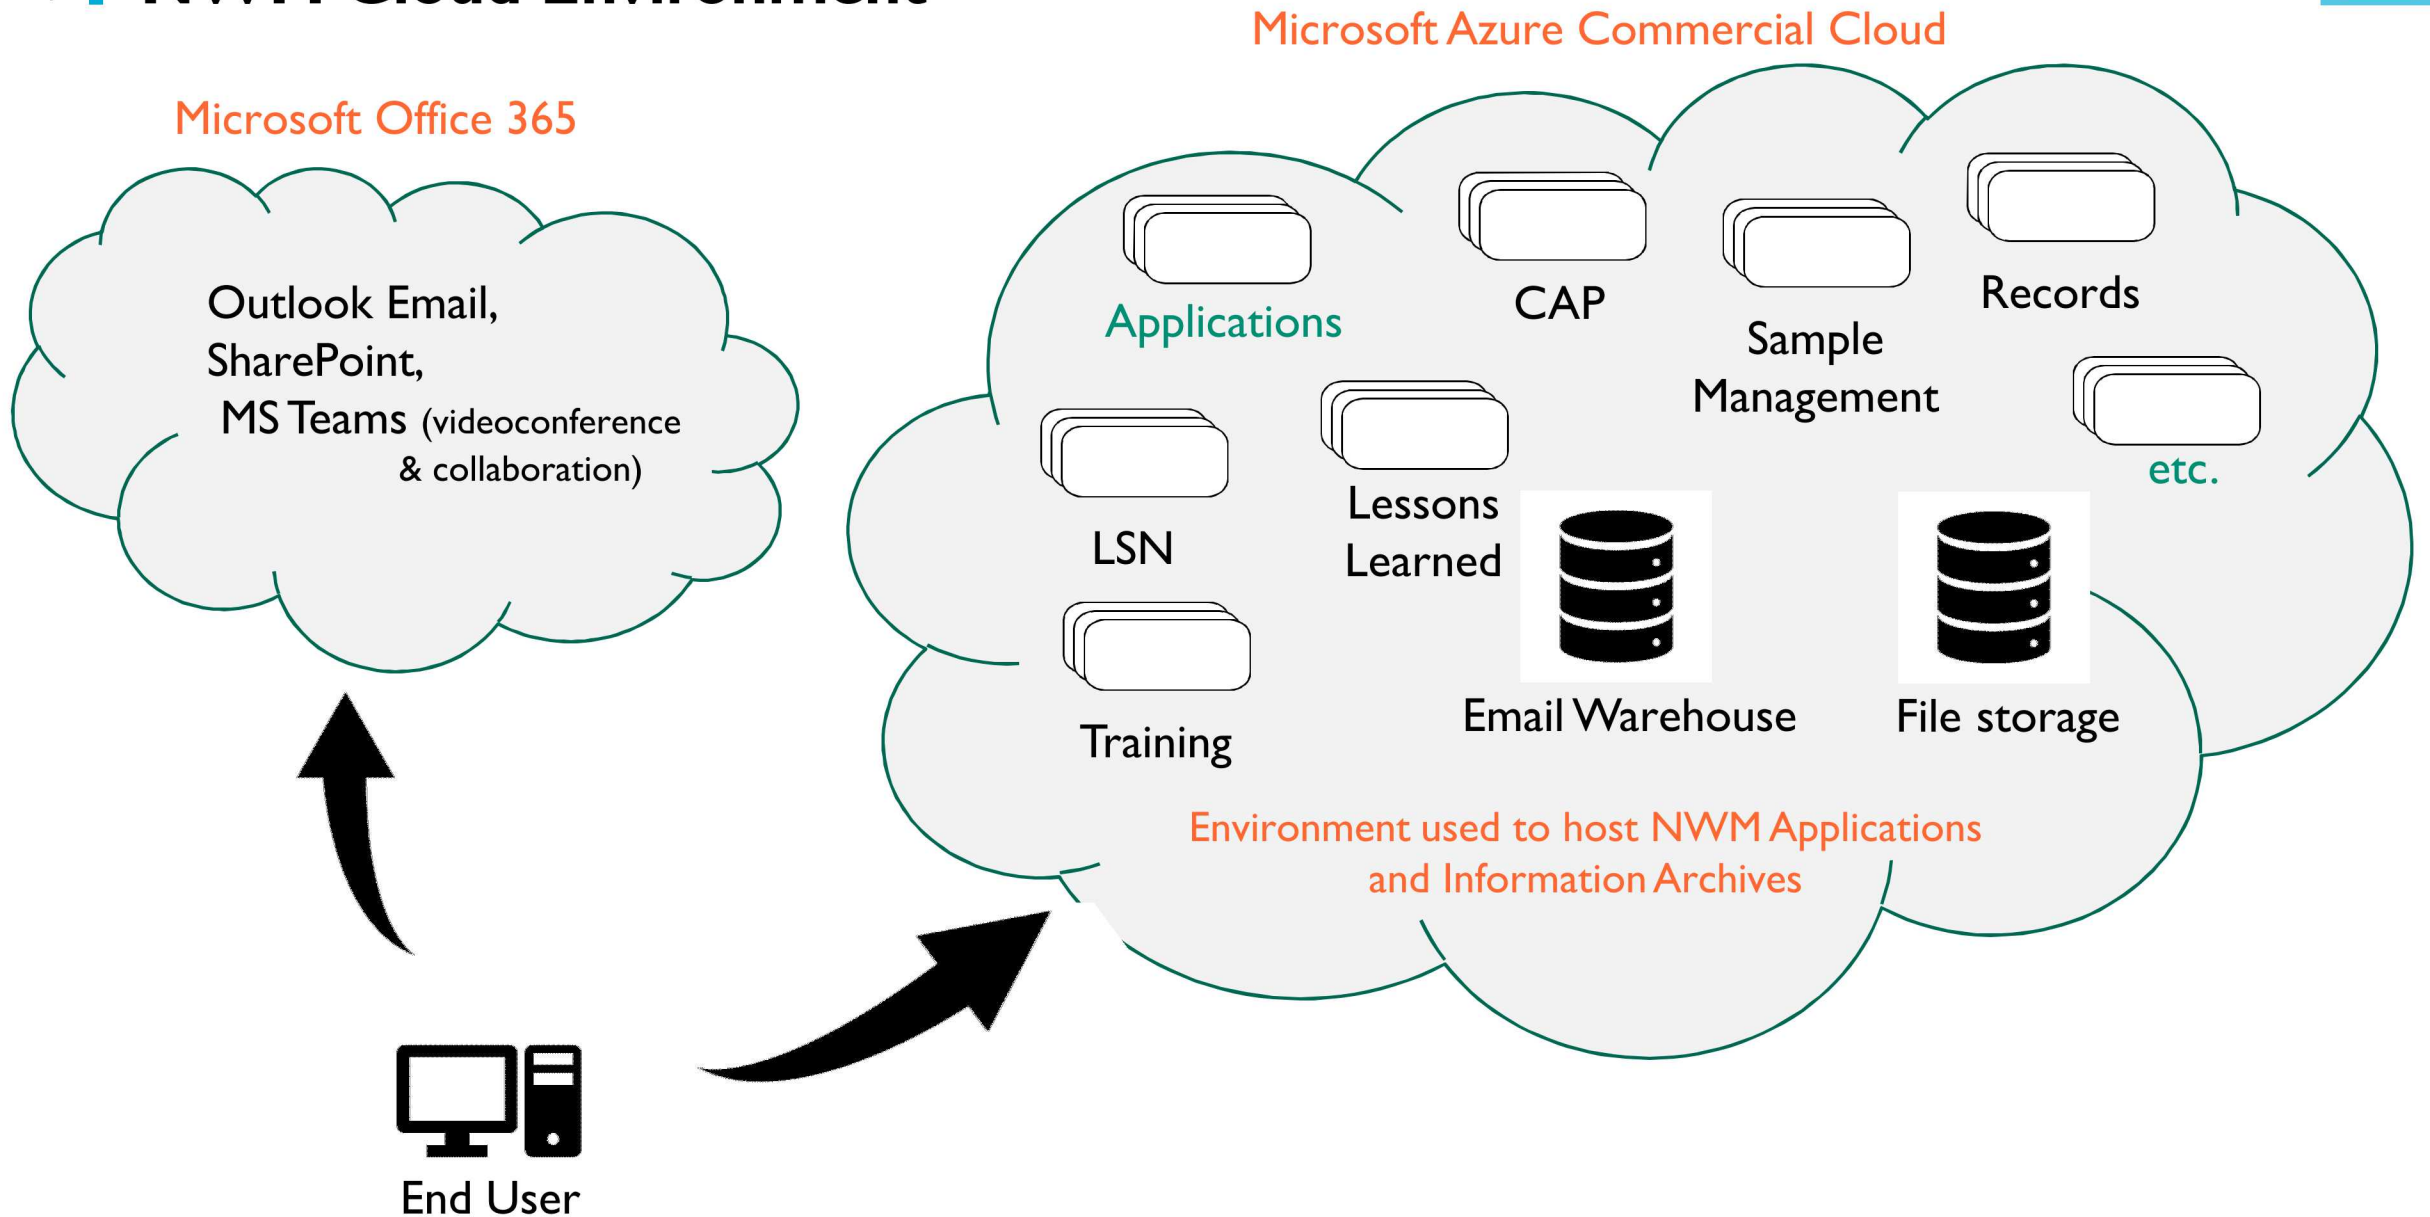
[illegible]

Microsoft Azure Commercial Cloud

Microsoft Office 365

Outlook Email,
SharePoint,
MS Teams (videoconference & collaboration)

Applications

CAP

Sample Management

Records

etc.

LSN

Lessons Learned

Training

Email Warehouse

File storage

Environment used to host NWM Applications and Information Archives

End User